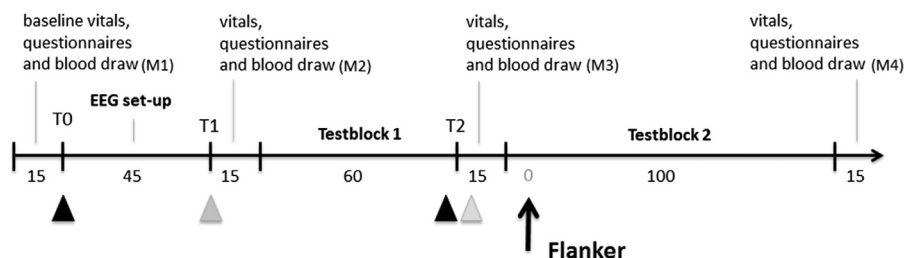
baseline vitals, questionnaires and blood draw (M1)

vitals, questionnaires and blood draw (M2)

vitals, questionnaires and blood draw (M3)

vitals, questionnaires and blood draw (M4)

T0

EEG set-up

T1

Testblock 1

T2

Testblock 2

15

45

15

60

15

0

100

15

Flanker